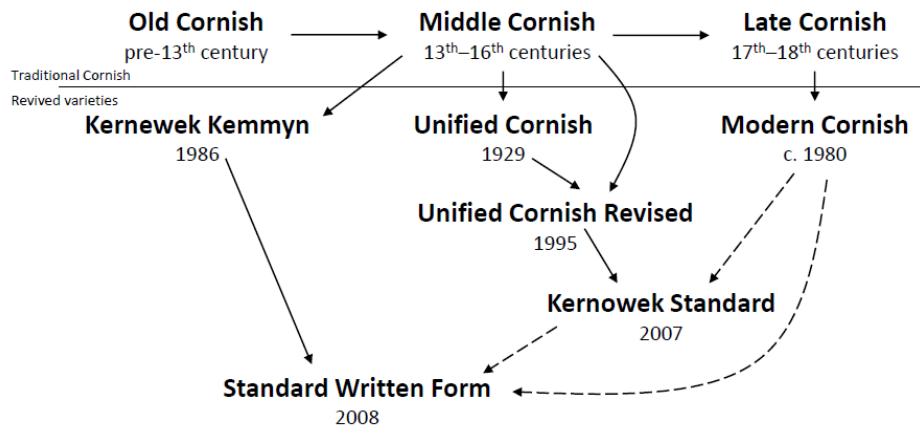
Old Cornish
pre-13$^{th}$ century

Middle Cornish
13$^{th}$–16$^{th}$ centuries

Late Cornish
17$^{th}$–18$^{th}$ centuries

Traditional Cornish

Revived varieties

Kernewek Kemmyn
1986

Unified Cornish
1929

Modern Cornish
c. 1980

Unified Cornish Revised
1995

Kernowek Standard
2007

Standard Written Form
2008